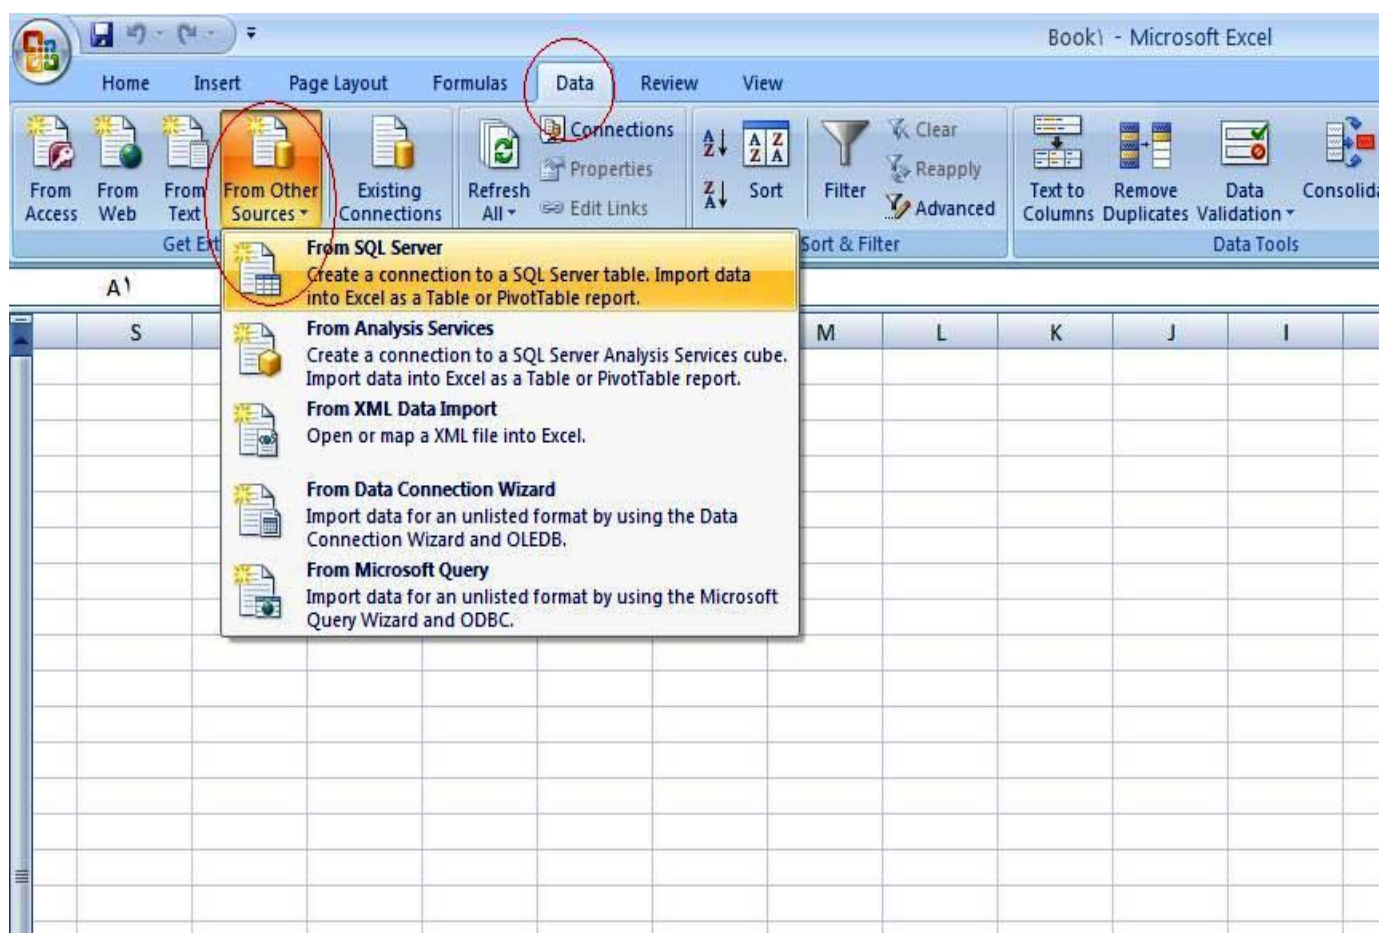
Book\ - Microsoft Excel

Home Insert Page Layout Formulas Data Review View

From Access From Web From Text From Other Sources Existing Connections
Get Ext

Refresh All Connections Properties Edit Links

Sort Filter Clear Reapply Advanced
Sort & Filter

Text to Columns Remove Duplicates Data Validation Consolid
Data Tools

A\

S M L K J I

From SQL Server
Create a connection to a SQL Server table. Import data into Excel as a Table or PivotTable report.

From Analysis Services
Create a connection to a SQL Server Analysis Services cube. Import data into Excel as a Table or PivotTable report.

From XML Data Import
Open or map a XML file into Excel.

From Data Connection Wizard
Import data for an unlisted format by using the Data Connection Wizard and OLEDB.

From Microsoft Query
Import data for an unlisted format by using the Microsoft Query Wizard and ODBC.